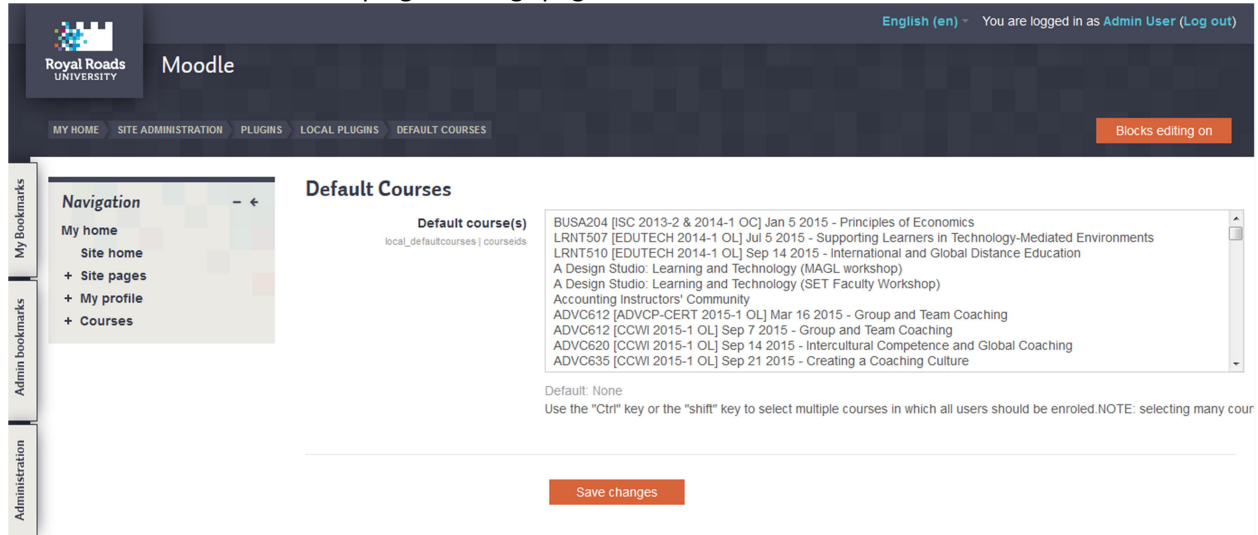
English (en) You are logged in as Admin User (Log out)

Royal Roads UNIVERSITY

Moodle

MY HOME SITE ADMINISTRATION PLUGINS LOCAL PLUGINS DEFAULT COURSES

Blocks editing on

My Bookmarks

Admin bookmarks

Administration

Navigation

My home
Site home
+ Site pages
+ My profile
+ Courses

Default Courses

Default course(s)
local_defaultcourses | courseids

BUSA204 [ISC 2013-2 & 2014-1 OC] Jan 5 2015 - Principles of Economics
LRNT507 [EDUTECH 2014-1 OL] Jul 5 2015 - Supporting Learners in Technology-Mediated Environments
LRNT510 [EDUTECH 2014-1 OL] Sep 14 2015 - International and Global Distance Education
A Design Studio: Learning and Technology (MAGL workshop)
A Design Studio: Learning and Technology (SET Faculty Workshop)
Accounting Instructors' Community
ADVC612 [ADVCP-CERT 2015-1 OL] Mar 16 2015 - Group and Team Coaching
ADVC612 [CCWI 2015-1 OL] Sep 7 2015 - Group and Team Coaching
ADVC620 [CCWI 2015-1 OL] Sep 14 2015 - Intercultural Competence and Global Coaching
ADVC635 [CCWI 2015-1 OL] Sep 21 2015 - Creating a Coaching Culture

Default: None
Use the "Ctrl" key or the "shift" key to select multiple courses in which all users should be enroled.NOTE: selecting many cour

Save changes